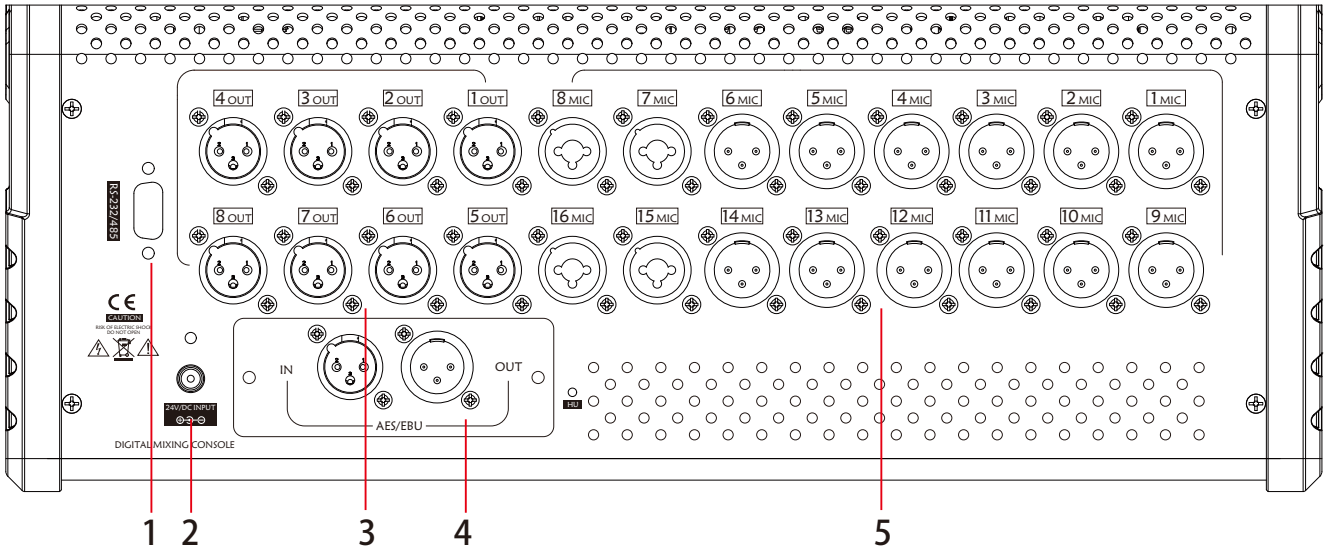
4 OUT 3 OUT 2 OUT 1 OUT 8 MIC 7 MIC 6 MIC 5 MIC 4 MIC 3 MIC 2 MIC 1 MIC

8 OUT 7 OUT 6 OUT 5 OUT 16 MIC 15 MIC 14 MIC 13 MIC 12 MIC 11 MIC 10 MIC 9 MIC

RS-232/485

CE
CAUTION
RISK OF ELECTRIC SHOCK
DO NOT OPEN

IN OUT
AES/EBU

HU

24V/DC INPUT

DIGITAL MIXING CONSOLE

1 2 3 4 5